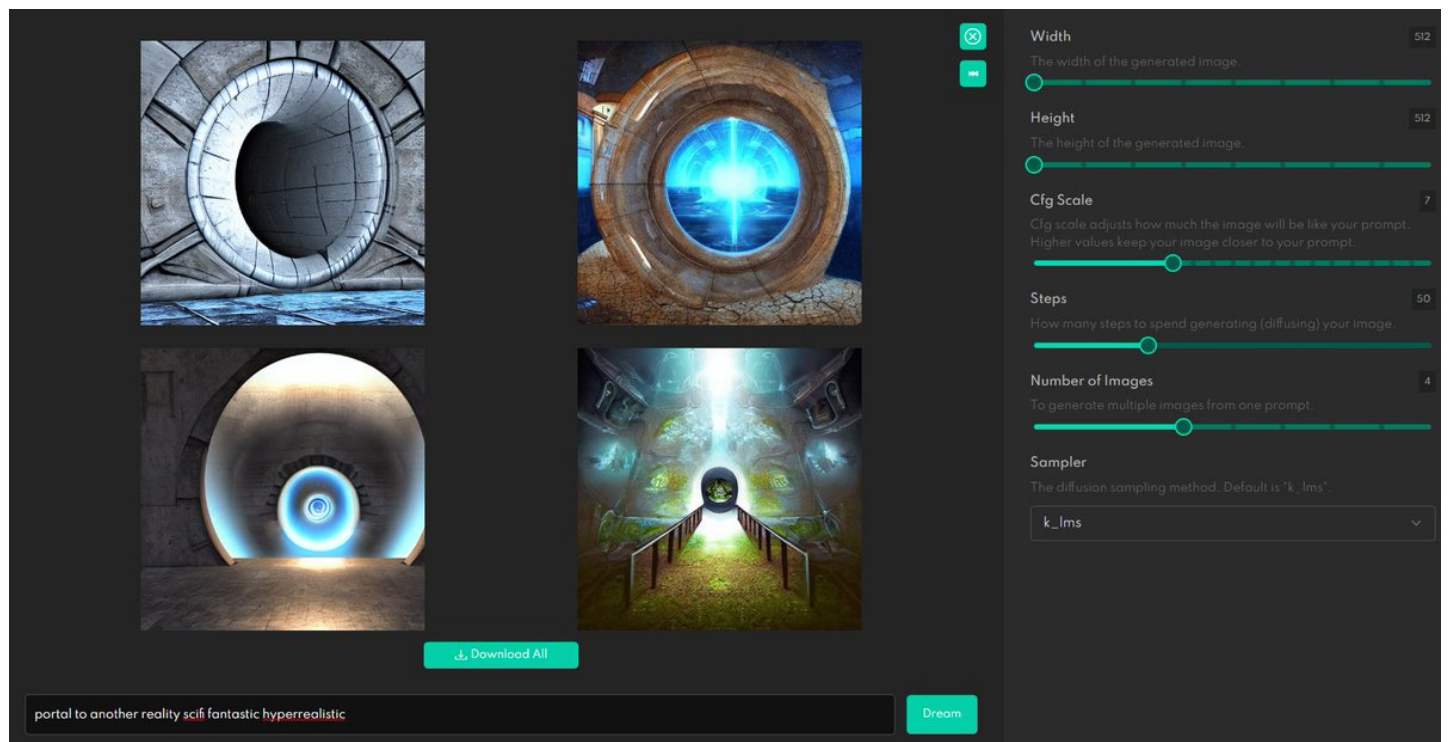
Width
512
The width of the generated image.

Height
512
The height of the generated image.

Cfg Scale
7
Cfg scale adjusts how much the image will be like your prompt. Higher values keep your image closer to your prompt.

Steps
50
How many steps to spend generating (diffusing) your image.

Number of Images
4
To generate multiple images from one prompt.

Sampler
The diffusion sampling method. Default is "k_lms".

k_lms

Download All

portal to another reality scifi fantastic hyperrealistic

Dream